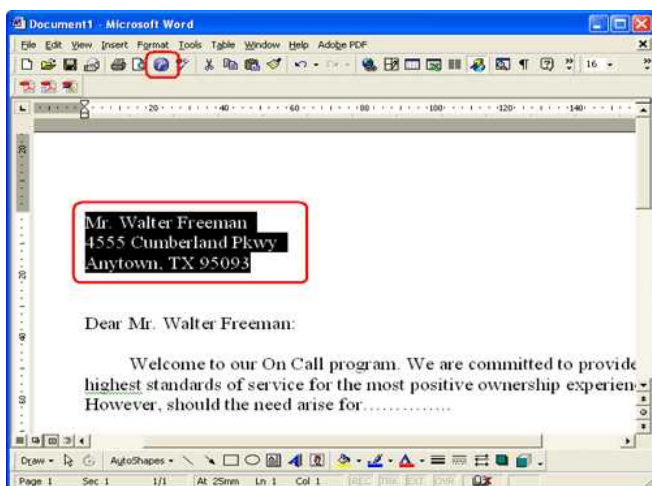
Document1 - Microsoft Word

File Edit View Insert Format Tools Table Window Help Adobe PDF

16

20 40 60 80 100 120 140

Mr. Walter Freeman
4555 Cumberland Pkwy
Anytown, TX 95093

Dear Mr. Walter Freeman:

Welcome to our On Call program. We are committed to provide highest standards of service for the most positive ownership experien However, should the need arise for…………..

Draw AutoShapes

Page 1 Sec 1 1/1 At 25mm Ln 1 Col 1 REC TRK EXT OVR